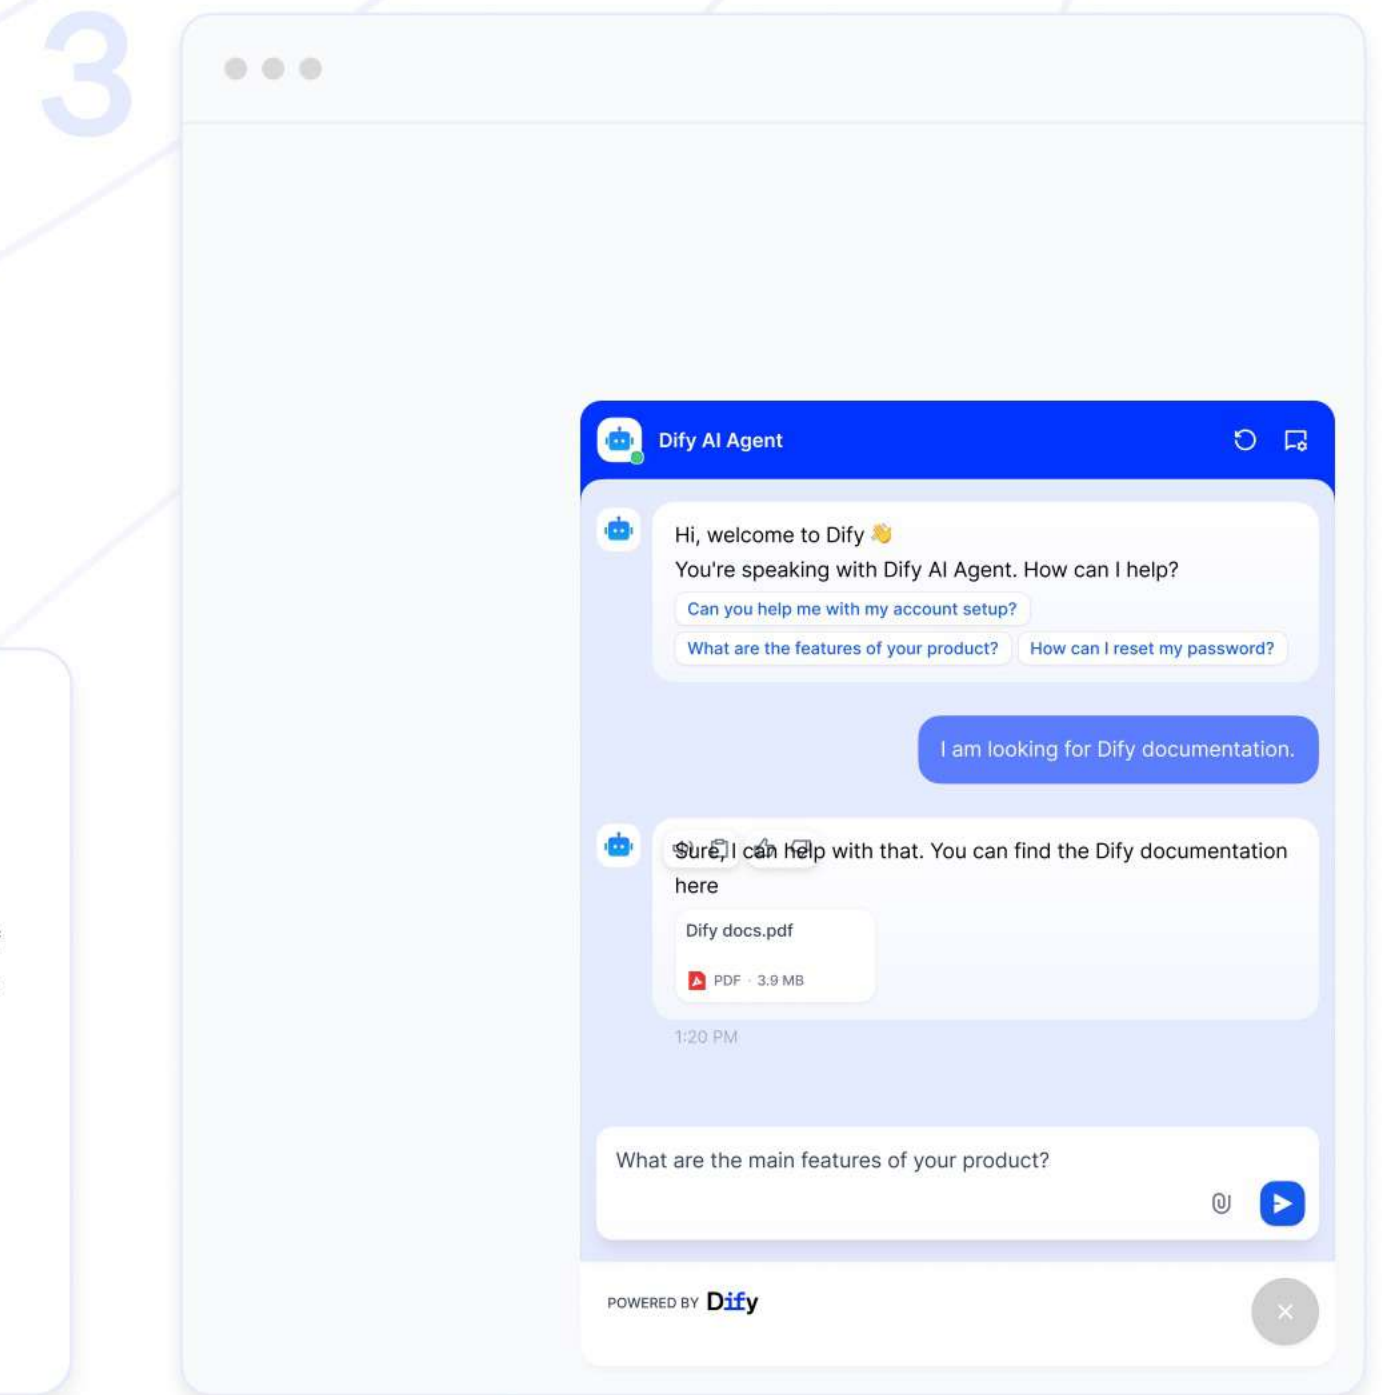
3

Dify AI Agent

Hi, welcome to Dify 👋
You're speaking with Dify AI Agent. How can I help?

Can you help me with my account setup?

What are the features of your product?

How can I reset my password?

I am looking for Dify documentation.

Sure, I can help with that. You can find the Dify documentation here

Dify docs.pdf

PDF · 3.9 MB

1:20 PM

What are the main features of your product?

POWERED BY Dify